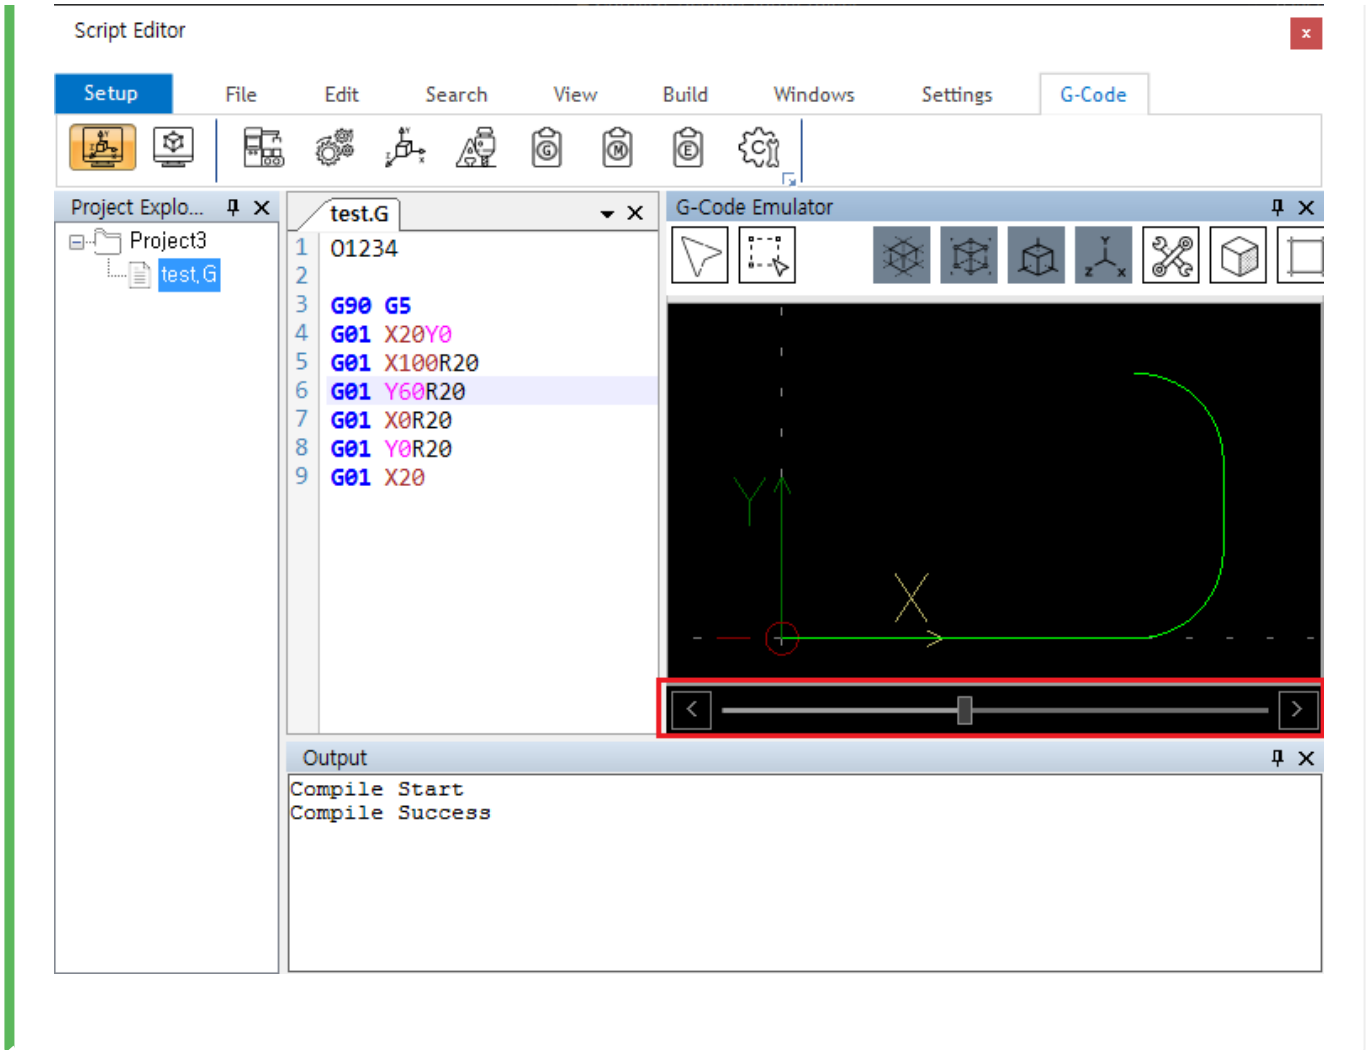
Script Editor

Setup File Edit Search View Build Windows Settings G-Code

Project Explo...
Project3
test.G

test.G
1 O1234
2
3 G90 G5
4 G01 X20Y0
5 G01 X100R20
6 G01 Y60R20
7 G01 X0R20
8 G01 Y0R20
9 G01 X20

G-Code Emulator

Y
X

Output
Compile Start
Compile Success